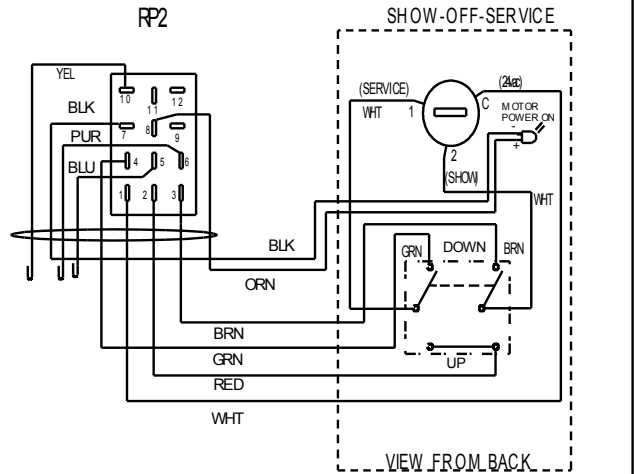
RP2

SHOW-OFF-SERVICE

YEL

BLK

PUR

BLU

10 11 12

7 8 9

4 5 6

1 2 3

(SERVICE)

WHT 1

(24vac)

C

MOTOR POWER ON

-

+

2

(SHOW)

WHT

BLK

GRN

DOWN

BRN

ORN

BRN

GRN

UP

RED

WHT

VIEW FROM BACK